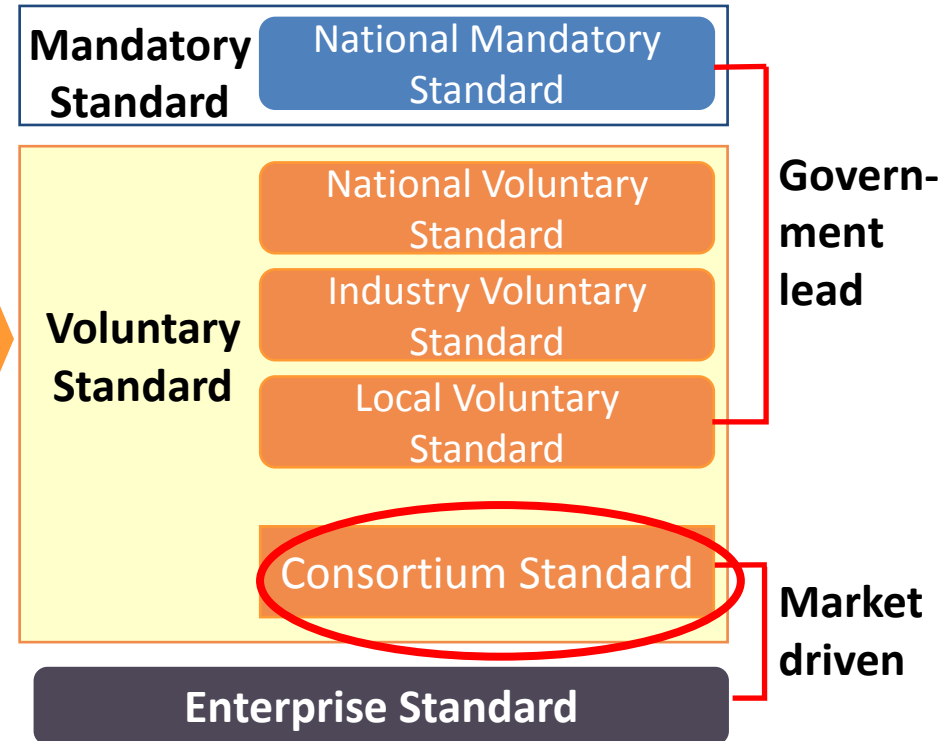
Mandatory Standard

National Mandatory Standard

Voluntary Standard

National Voluntary Standard

Industry Voluntary Standard

Local Voluntary Standard

Consortium Standard

Enterprise Standard

Government lead

Market driven